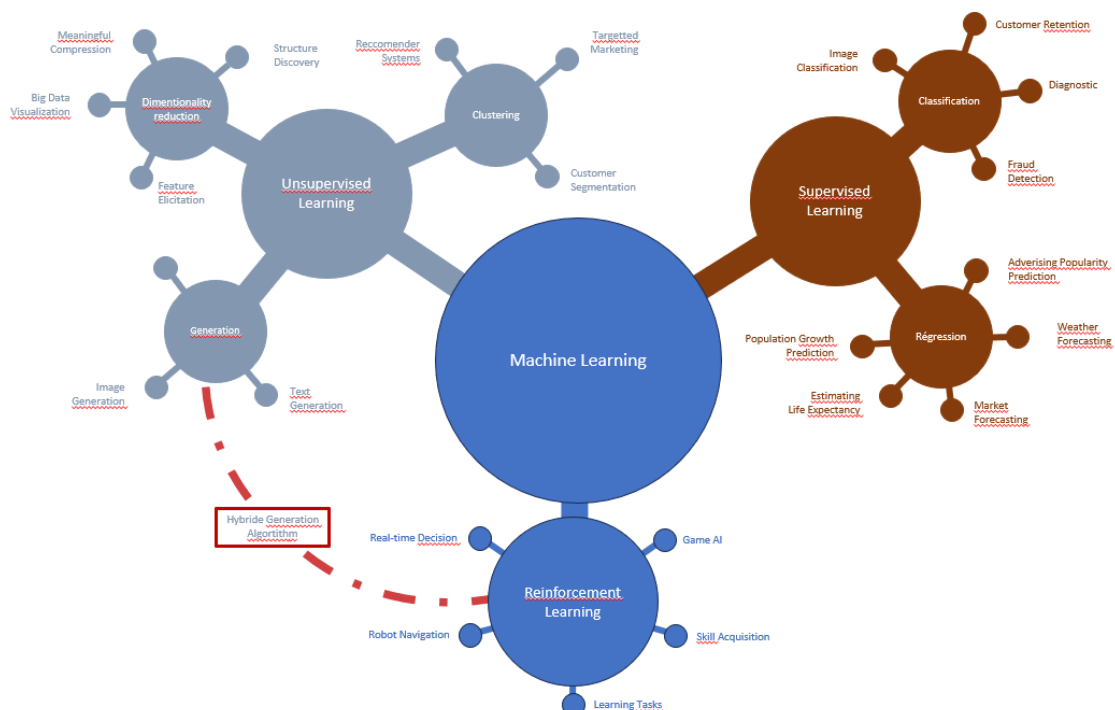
Meaningful Compression

Structure Discovery

Reccomender Systems

Targetted Marketing

Big Data Visualization

Dimentionality reduction

Clustering

Feature Elicitation

Unsupervised Learning

Customer Segmentation

Generation

Image Generation

Text Generation

Machine Learning

Customer Retention

Image Classification

Classification

Diagnostic

Fraud Detection

Supervised Learning

Adverising Popularity Prediction

Population Growth Prediction

Régression

Weather Forecasting

Estimating Life Expectancy

Market Forecasting

Hybride Generation Algortithm

Real-time Decision

Game AI

Reinforcement Learning

Robot Navigation

Skill Acquisition

Learning Tasks